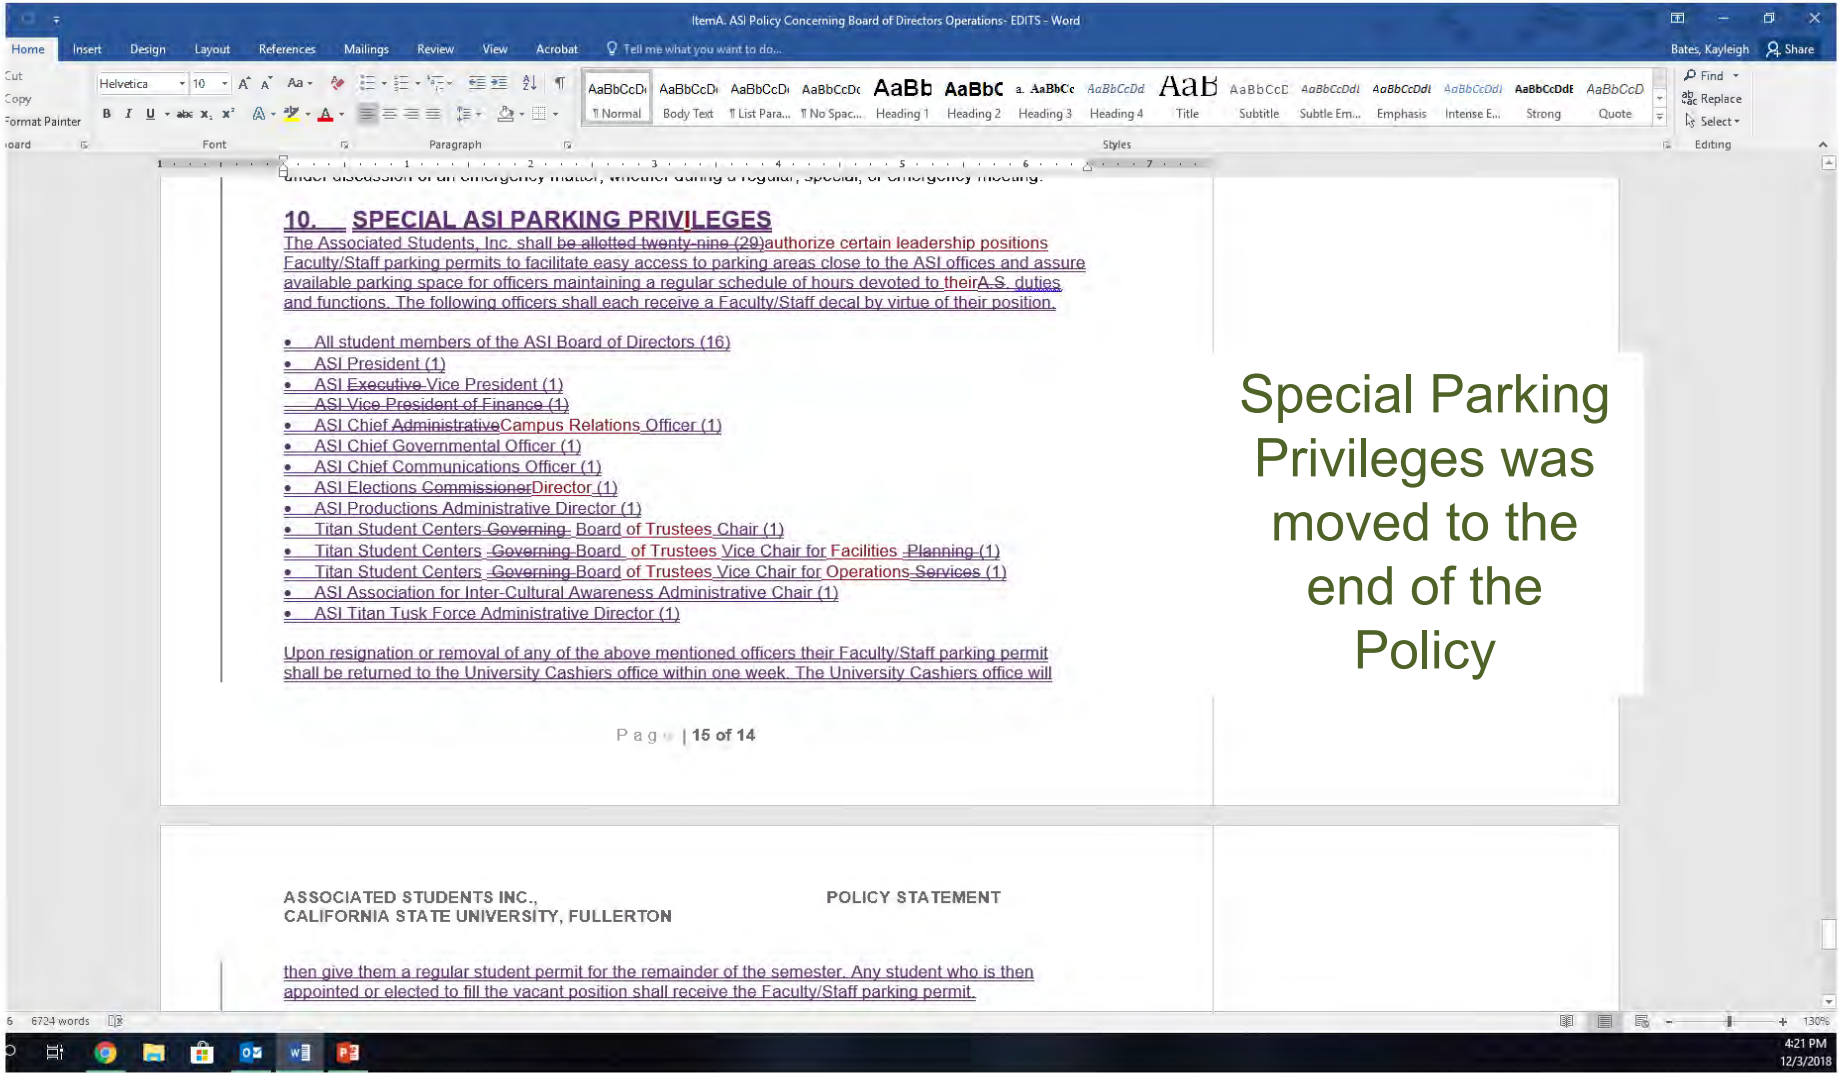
ItemA. ASI Policy Concerning Board of Directors Operations- EDITS - Word

Home Insert Design Layout References Mailings Review View Acrobat Tell me what you want to do... Bates, Kayleigh Share

Cut
Copy
Format Painter
Helvetica 10
Font Paragraph
AaBbCcDi ¶ Normal AaBbCcDi Body Text AaBbCcDi ¶ List Para... AaBbCcDc ¶ No Spac... AaBb Heading 1 AaBbC Heading 2 AaBbCc Heading 3 AaBbCcDd Heading 4 AaB Title AaBbCcD Subtitle AaBbCcDdI Subtle Em... AaBbCcDdI Emphasis AaBbCcDdI Intense E... AaBbCcDdE Strong AaBbCcD Quote
Styles
Find Replace Select
Editing

10. SPECIAL ASI PARKING PRIVILEGES
The Associated Students, Inc. shall be allotted twenty-nine (29)authorize certain leadership positions Faculty/Staff parking permits to facilitate easy access to parking areas close to the ASI offices and assure available parking space for officers maintaining a regular schedule of hours devoted to theirA.S. duties and functions. The following officers shall each receive a Faculty/Staff decal by virtue of their position.

• All student members of the ASI Board of Directors (16)
• ASI President (1)
• ASI Executive Vice President (1)
ASI Vice President of Finance (1)
• ASI Chief AdministrativeCampus Relations Officer (1)
• ASI Chief Governmental Officer (1)
• ASI Chief Communications Officer (1)
• ASI Elections CommissionerDirector (1)
• ASI Productions Administrative Director (1)
• Titan Student Centers Governing Board of Trustees Chair (1)
• Titan Student Centers Governing Board of Trustees Vice Chair for Facilities Planning (1)
• Titan Student Centers Governing Board of Trustees Vice Chair for Operations Services (1)
• ASI Association for Inter-Cultural Awareness Administrative Chair (1)
• ASI Titan Tusk Force Administrative Director (1)

Upon resignation or removal of any of the above mentioned officers their Faculty/Staff parking permit shall be returned to the University Cashiers office within one week. The University Cashiers office will

Page | 15 of 14

Special Parking Privileges was moved to the end of the Policy

ASSOCIATED STUDENTS INC., POLICY STATEMENT
CALIFORNIA STATE UNIVERSITY, FULLERTON

then give them a regular student permit for the remainder of the semester. Any student who is then appointed or elected to fill the vacant position shall receive the Faculty/Staff parking permit.

6724 words 130%
4:21 PM 12/3/2018